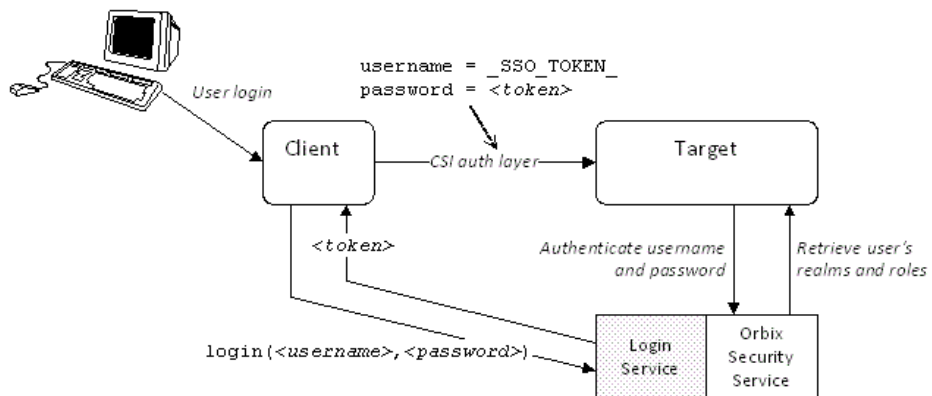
username = _SSO_TOKEN_
password = <token>

User login

Client

CSI auth layer

Target

<token>

Authenticate username and password

Retrieve user's realms and roles

login(<username>,<password>)

Login Service

Orbix Security Service